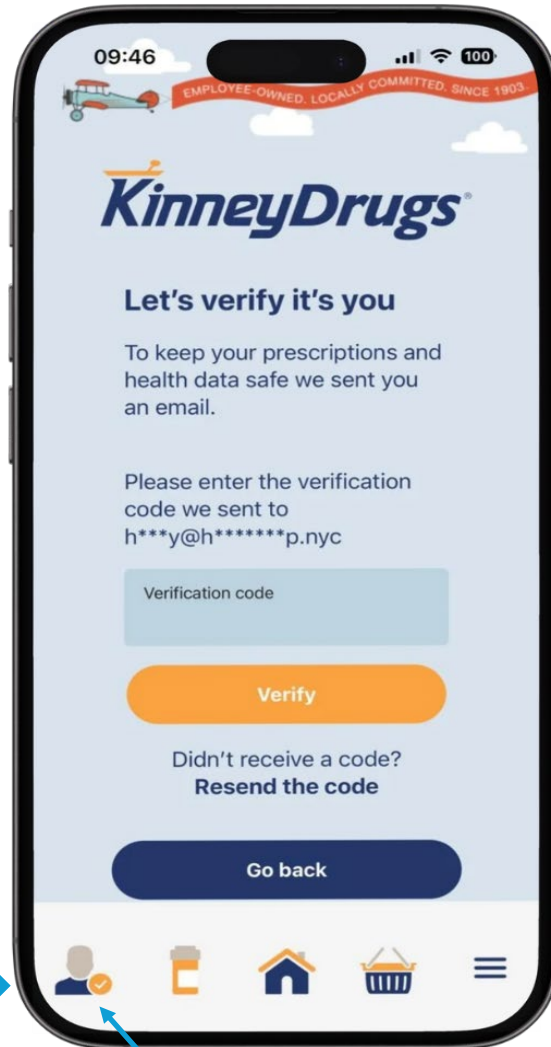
09:46

100

EMPLOYEE-OWNED. LOCALLY COMMITTED. SINCE 1903.

KinneyDrugs

Let's verify it's you

To keep your prescriptions and health data safe we sent you an email.

Please enter the verification code we sent to h***y@h*******p.nyc

Verification code

Verify

Didn't receive a code?
Resend the code

Go back